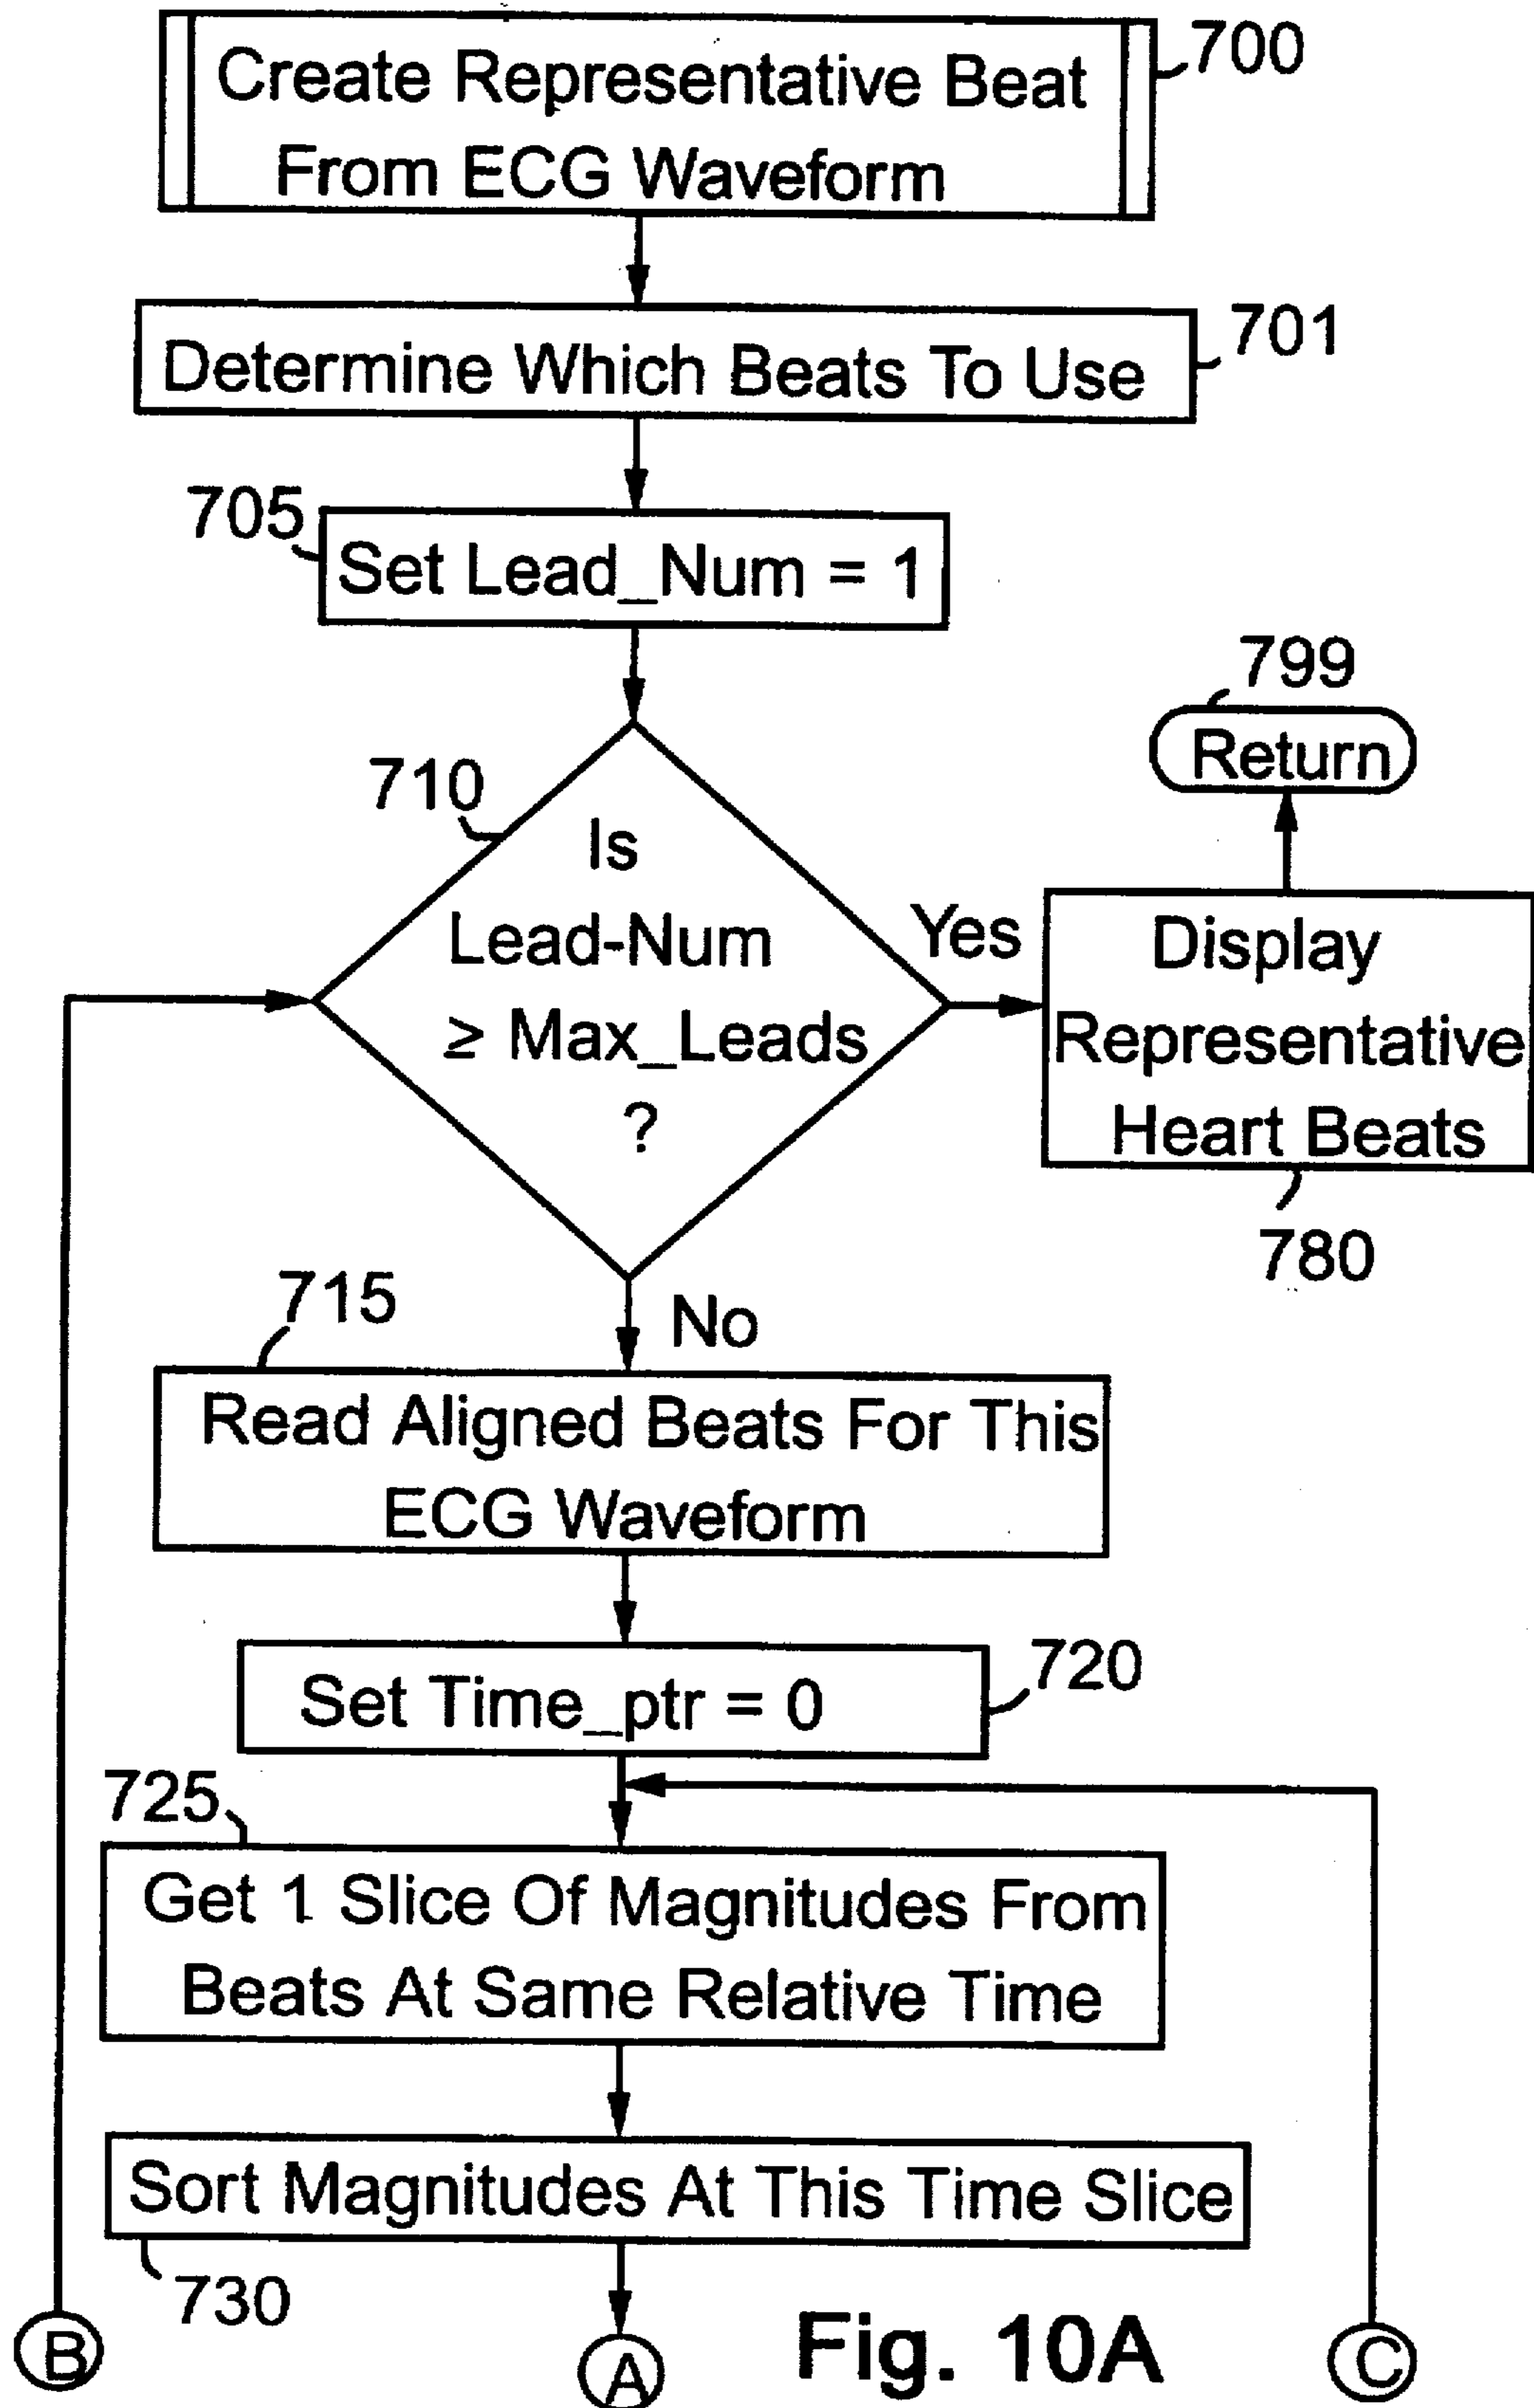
Create Representative Beat From ECG Waveform

700

Determine Which Beats To Use

701

705

Set Lead_Num = 1

799

Return

710

Is Lead-Num $\geq$ Max_Leads ?

Yes

Display Representative Heart Beats

780

715

No

Read Aligned Beats For This ECG Waveform

Set Time_ptr = 0

720

725

Get 1 Slice Of Magnitudes From Beats At Same Relative Time

Sort Magnitudes At This Time Slice

730

B

A

Fig. 10A

C